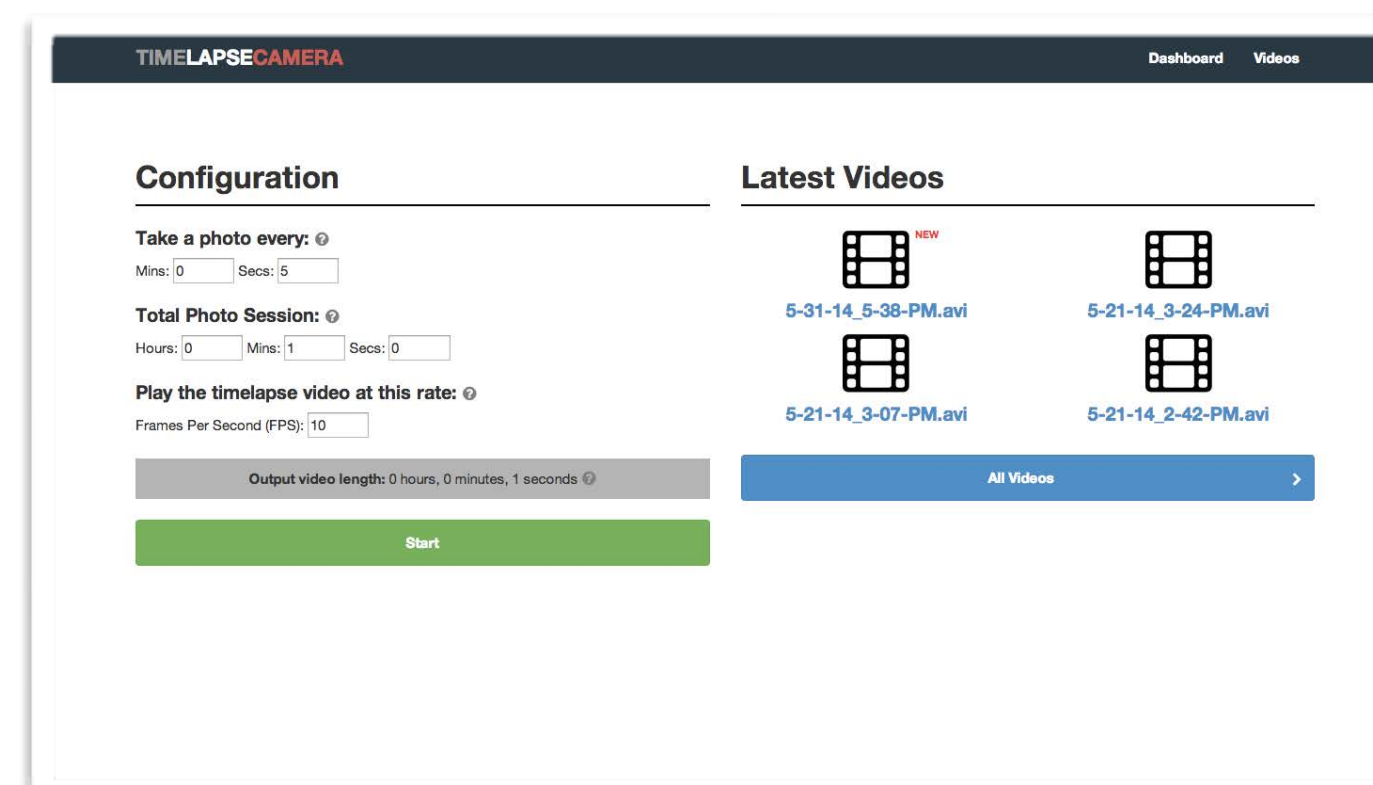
TIMELAPSECAMERA

Dashboard Videos

Configuration

Take a photo every:

Mins: 0 Secs: 5

Total Photo Session:

Hours: 0 Mins: 1 Secs: 0

Play the timelapse video at this rate:

Frames Per Second (FPS): 10

Output video length: 0 hours, 0 minutes, 1 seconds

Start

Latest Videos

NEW

5-31-14_5-38-PM.avi

5-21-14_3-24-PM.avi

5-21-14_3-07-PM.avi

5-21-14_2-42-PM.avi

All Videos

›